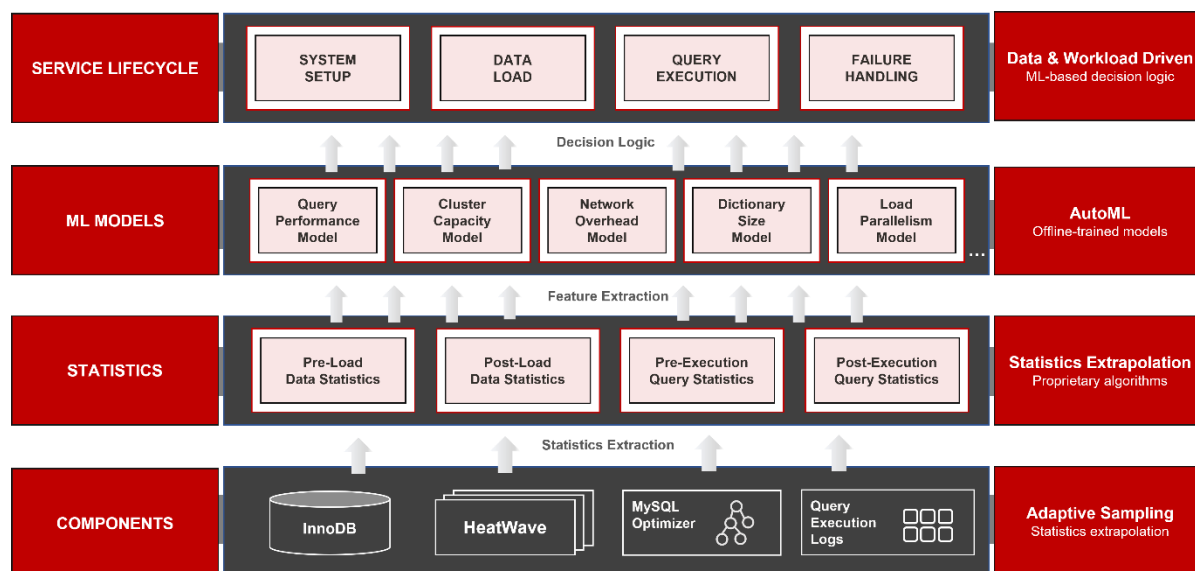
SERVICE LIFECYCLE

SYSTEM SETUP

DATA LOAD

QUERY EXECUTION

FAILURE HANDLING

Data & Workload Driven
ML-based decision logic

Decision Logic

ML MODELS

Query Performance Model

Cluster Capacity Model

Network Overhead Model

Dictionary Size Model

Load Parallelism Model

...

AutoML
Offline-trained models

Feature Extraction

STATISTICS

Pre-Load Data Statistics

Post-Load Data Statistics

Pre-Execution Query Statistics

Post-Execution Query Statistics

Statistics Extrapolation
Proprietary algorithms

Statistics Extraction

COMPONENTS

InnoDB

HeatWave

MySQL Optimizer

Query Execution Logs

Adaptive Sampling
Statistics extrapolation